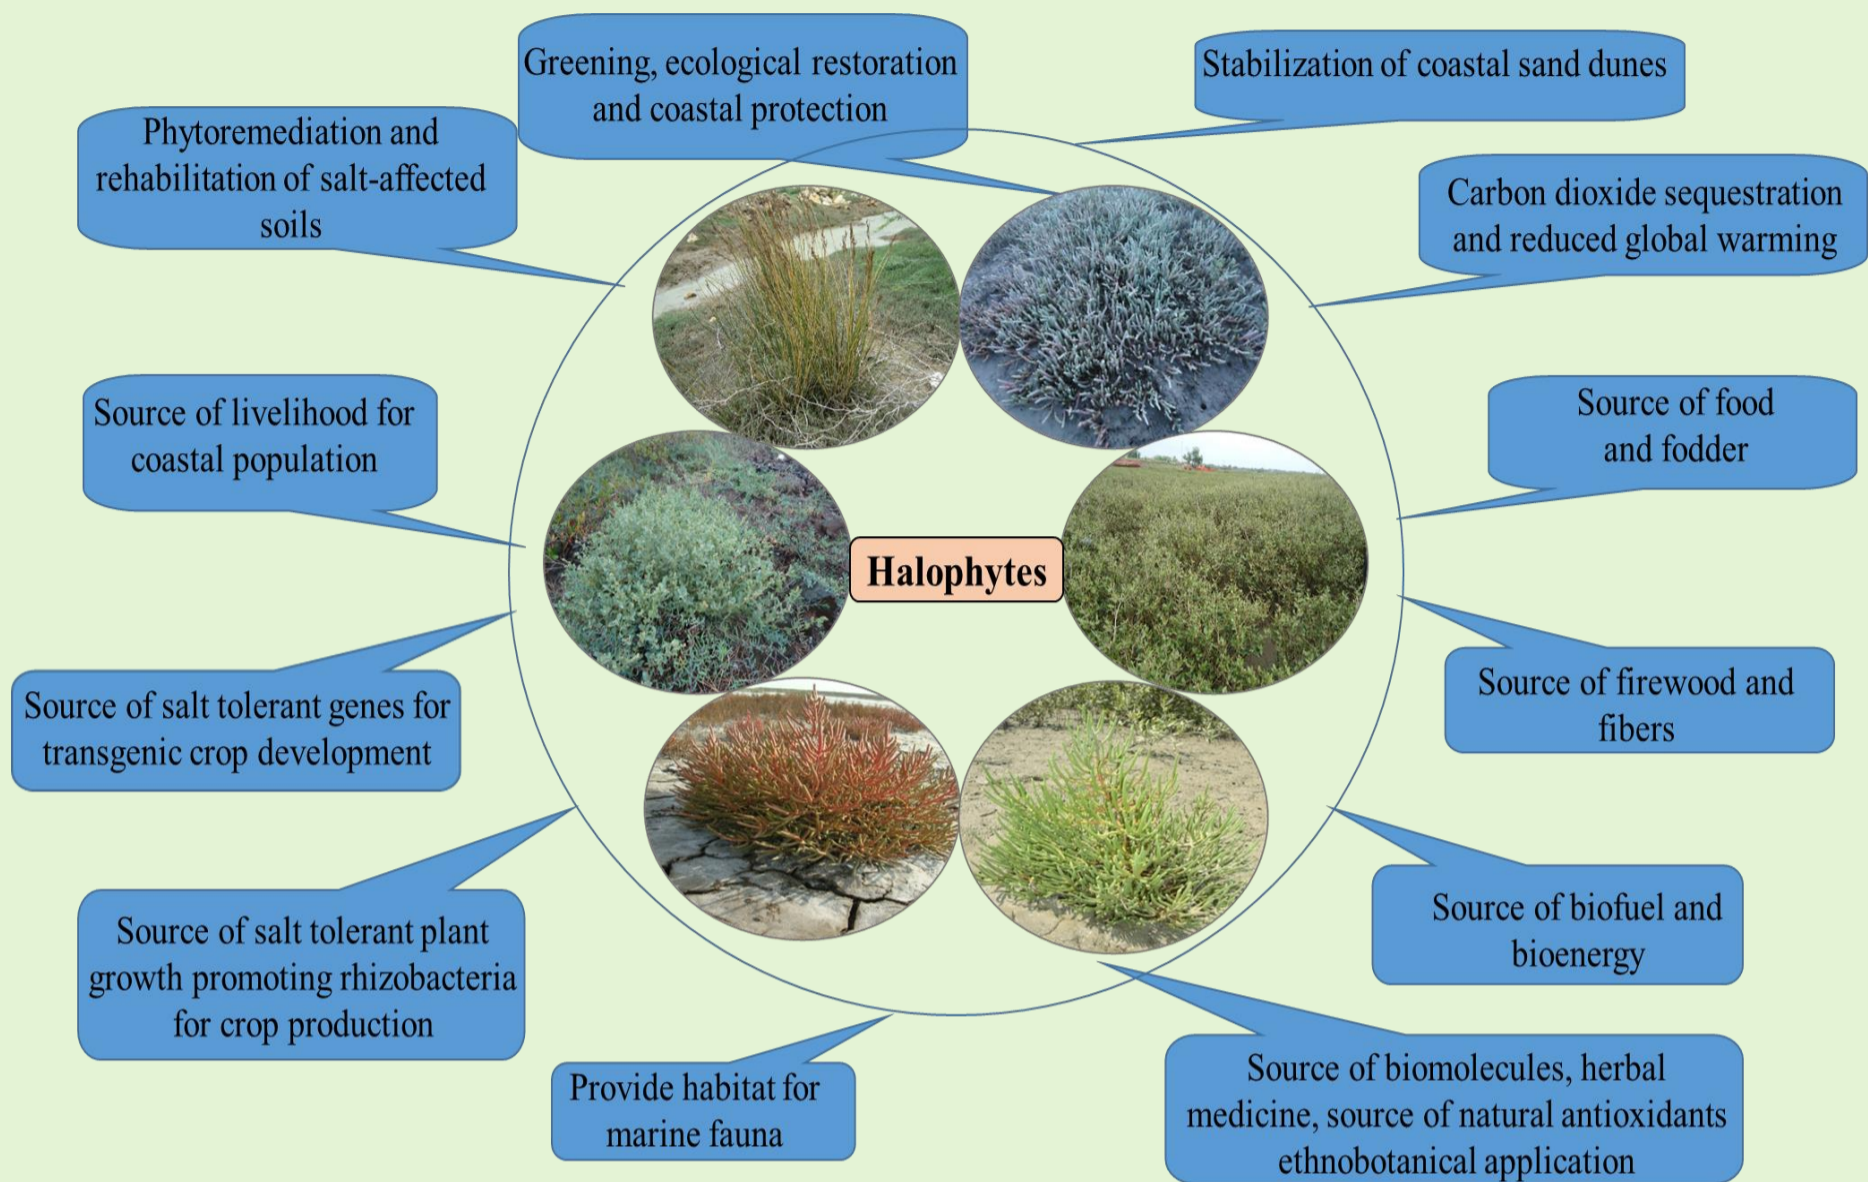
Greening, ecological restoration and coastal protection

Stabilization of coastal sand dunes

Phytoremediation and rehabilitation of salt-affected soils

Carbon dioxide sequestration and reduced global warming

Source of livelihood for coastal population

Source of food and fodder

Halophytes

Source of salt tolerant genes for transgenic crop development

Source of firewood and fibers

Source of salt tolerant plant growth promoting rhizobacteria for crop production

Source of biofuel and bioenergy

Provide habitat for marine fauna

Source of biomolecules, herbal medicine, source of natural antioxidants ethnobotanical application